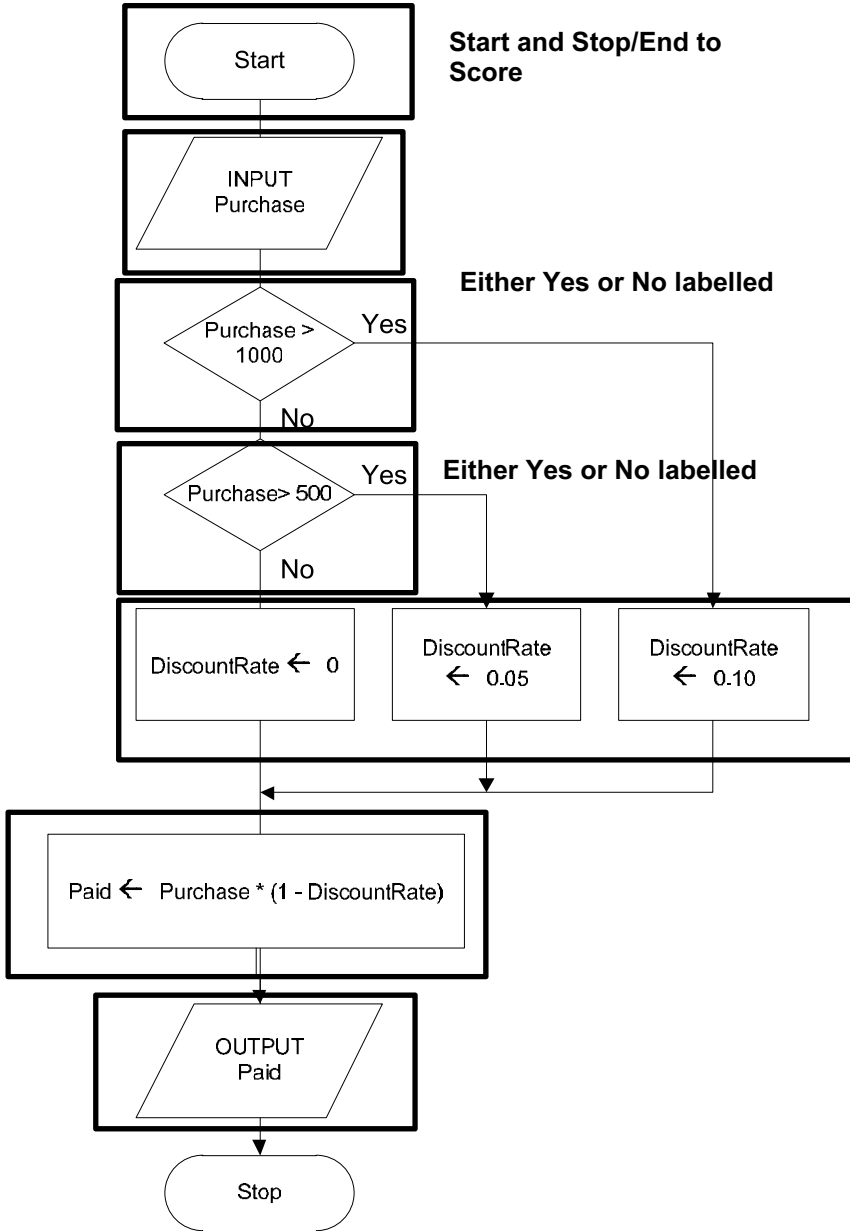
Start

Start and Stop/End to Score

INPUT Purchase

Either Yes or No labelled

Purchase > 1000

Yes

No

Purchase> 500

Yes

Either Yes or No labelled

No

DiscountRate ← 0

DiscountRate ← 0.05

DiscountRate ← 0.10

Paid ← Purchase * (1 - DiscountRate)

OUTPUT Paid

Stop